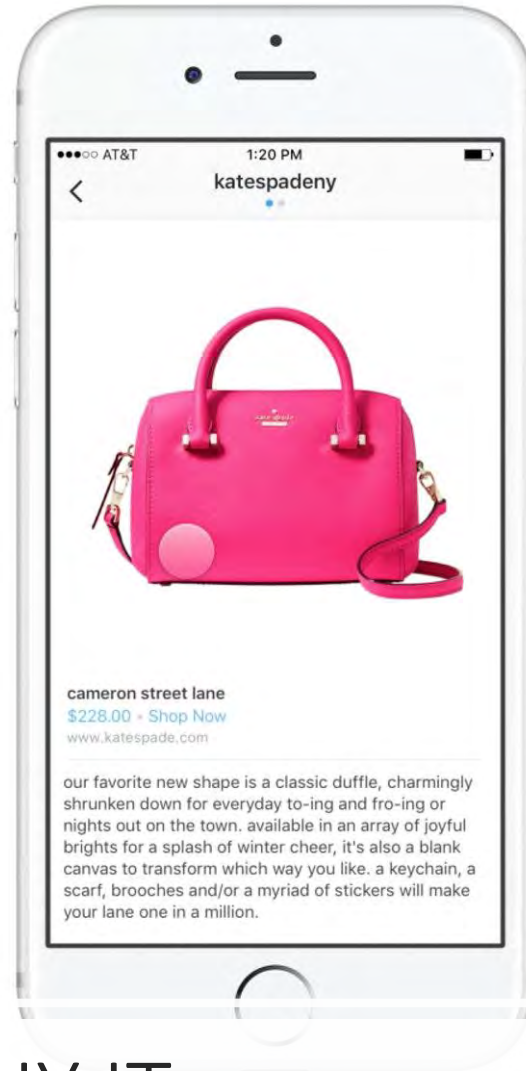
●●●○○ AT&T 1:20 PM

katespadeny

cameron street lane

$228.00 • Shop Now

www.katespade.com

our favorite new shape is a classic duffle, charmingly shrunken down for everyday to-ing and fro-ing or nights out on the town. available in an array of joyful brights for a splash of winter cheer, it's also a blank canvas to transform which way you like. a keychain, a scarf, brooches and/or a myriad of stickers will make your lane one in a million.

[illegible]